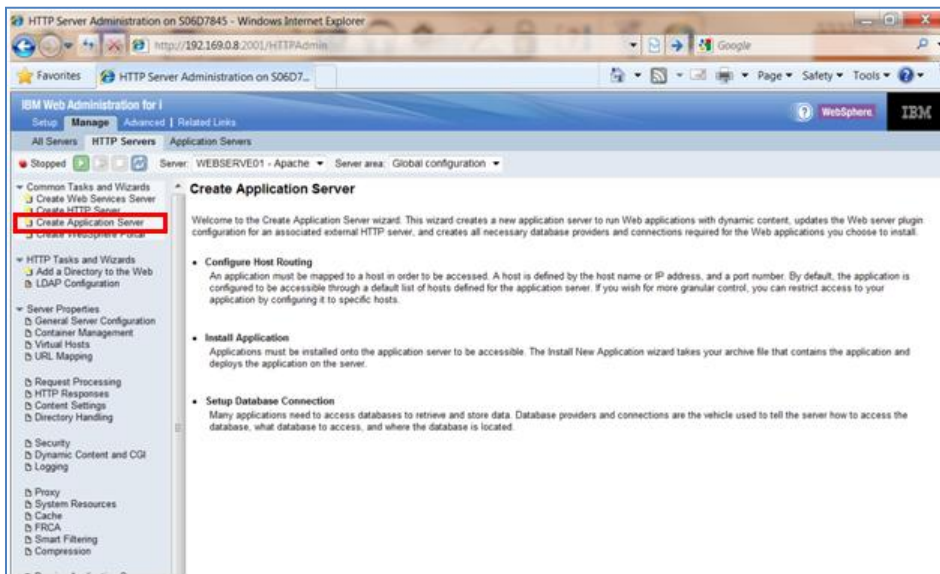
HTTP Server Administration on S06D7845 - Windows Internet Explorer

http://192.169.0.8:2001/HTTPAdmin

Google

Favorites

HTTP Server Administration on S06D7...

Page ▾ Safety ▾ Tools ▾

IBM Web Administration for i

Setup Manage Advanced | Related Links

WebSphere IBM

All Servers HTTP Servers Application Servers

Stopped Server: WEBSERVE01 - Apache ▾ Server area: Global configuration ▾

Common Tasks and Wizards
Create Web Services Server
Create HTTP Server
Create Application Server
Create WebSphere Portal

HTTP Tasks and Wizards
Add a Directory to the Web
LDAP Configuration

Server Properties
General Server Configuration
Container Management
Virtual Hosts
URL Mapping

Request Processing
HTTP Responses
Content Settings
Directory Handling

Security
Dynamic Content and CGI
Logging

Proxy
System Resources
Cache
FRCA
Smart Filtering
Compression

Create Application Server

Welcome to the Create Application Server wizard. This wizard creates a new application server to run Web applications with dynamic content, updates the Web server plugin configuration for an associated external HTTP server, and creates all necessary database providers and connections required for the Web applications you choose to install.

Configure Host Routing
An application must be mapped to a host in order to be accessed. A host is defined by the host name or IP address, and a port number. By default, the application is configured to be accessible through a default list of hosts defined for the application server. If you wish for more granular control, you can restrict access to your application by configuring it to specific hosts.

Install Application
Applications must be installed onto the application server to be accessible. The Install New Application wizard takes your archive file that contains the application and deploys the application on the server.

Setup Database Connection
Many applications need to access databases to retrieve and store data. Database providers and connections are the vehicle used to tell the server how to access the database, what database to access, and where the database is located.